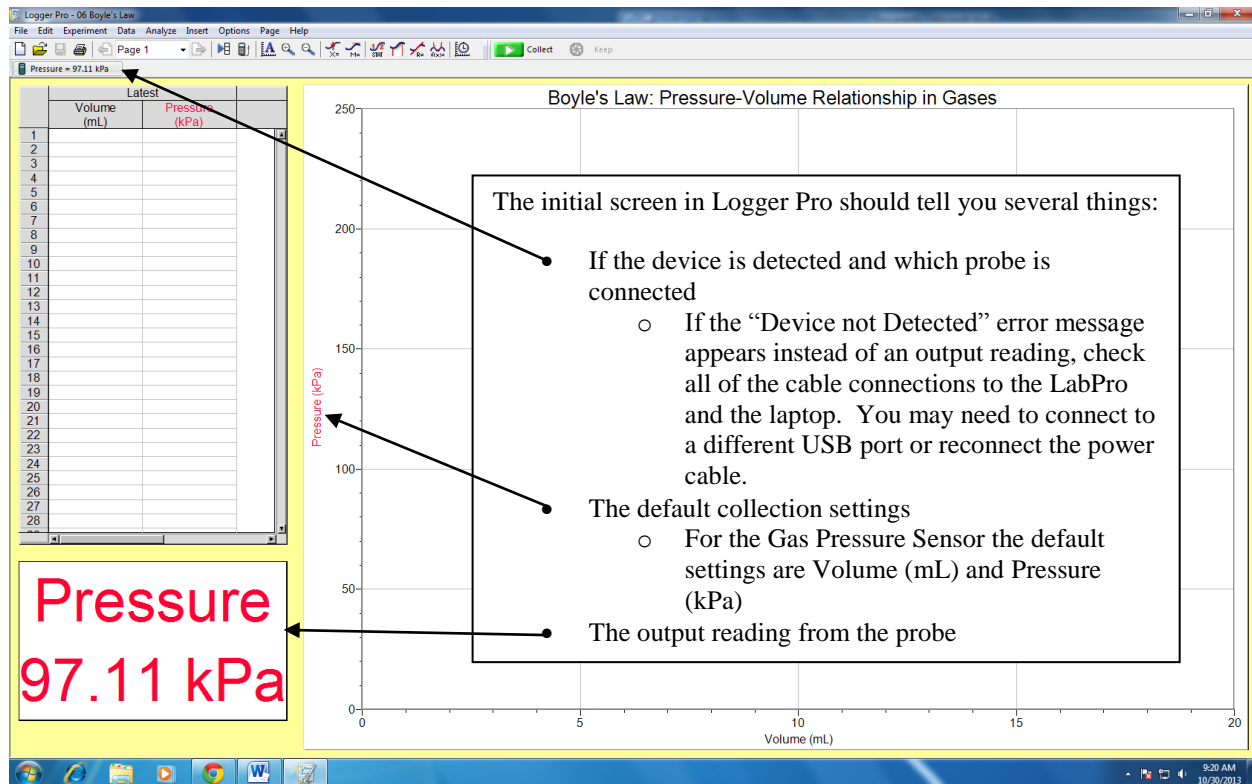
Logger Pro - 06 Boyle's Law

File Edit Experiment Data Analyze Insert Options Page Help

Page 1

Collect Keep

Pressure = 97.11 kPa

| | Latest | |
|---|---|---|
| | Volume (mL) | Pressure (kPa) |
| 1 | | |
| 2 | | |
| 3 | | |
| 4 | | |
| 5 | | |
| 6 | | |
| 7 | | |
| 8 | | |
| 9 | | |
| 10 | | |
| 11 | | |
| 12 | | |
| 13 | | |
| 14 | | |
| 15 | | |
| 16 | | |
| 17 | | |
| 18 | | |
| 19 | | |
| 20 | | |
| 21 | | |
| 22 | | |
| 23 | | |
| 24 | | |
| 25 | | |
| 26 | | |
| 27 | | |
| 28 | | |

Pressure
97.11 kPa

Boyle's Law: Pressure-Volume Relationship in Gases

250
200
150
100
50
0

Pressure (kPa)

0 5 10 15 20

Volume (mL)

The initial screen in Logger Pro should tell you several things:

- If the device is detected and which probe is connected
  - If the "Device not Detected" error message appears instead of an output reading, check all of the cable connections to the LabPro and the laptop. You may need to connect to a different USB port or reconnect the power cable.
- The default collection settings
  - For the Gas Pressure Sensor the default settings are Volume (mL) and Pressure (kPa)
- The output reading from the probe

9:20 AM
10/30/2013